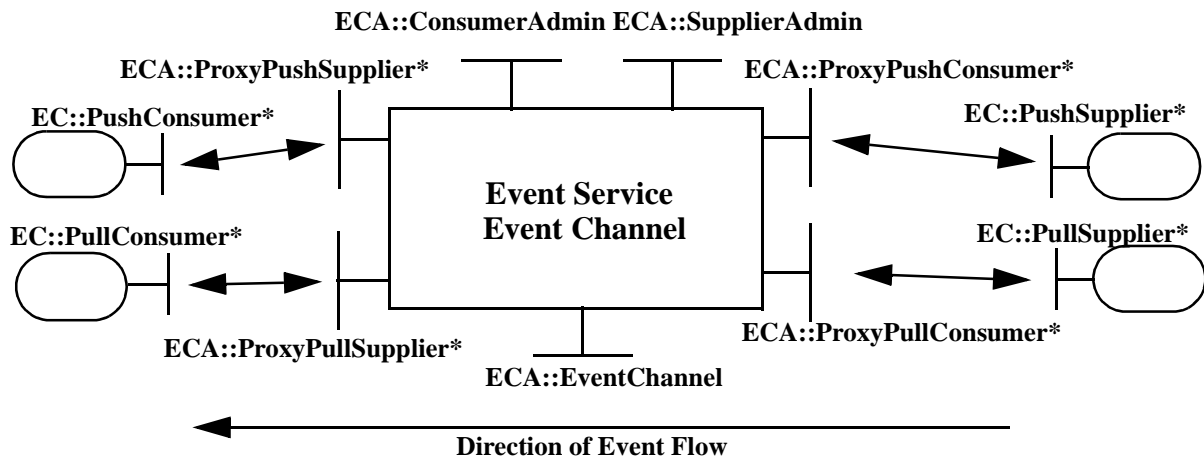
ECA::ConsumerAdmin ECA::SupplierAdmin

ECA::ProxyPushSupplier*

ECA::ProxyPushConsumer*

EC::PushConsumer*

EC::PushSupplier*

Event Service
Event Channel

EC::PullConsumer*

EC::PullSupplier*

ECA::ProxyPullConsumer*

ECA::ProxyPullSupplier*

ECA::EventChannel

Direction of Event Flow